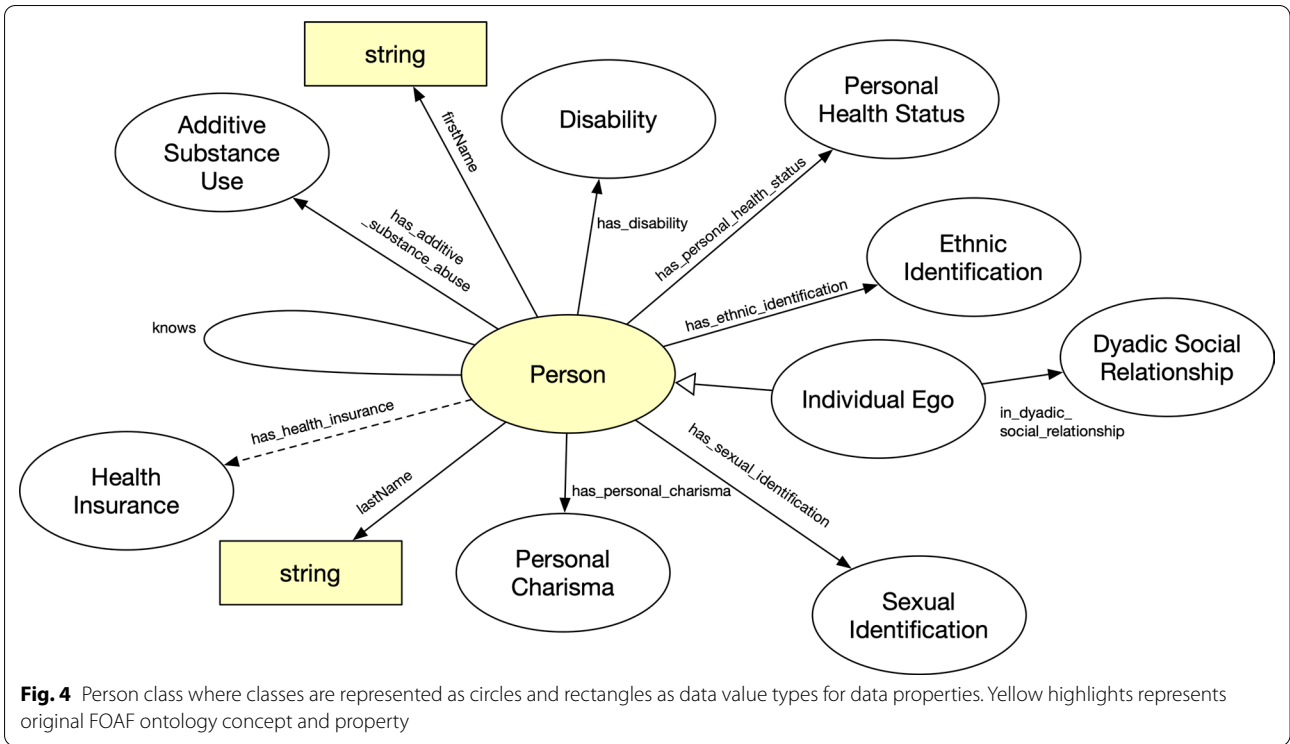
string

Additive Substance Use

firstName

Disability

Personal Health Status

has_additive _substance_abuse

has_disability

has_personal_health_status

Ethnic Identification

knows

has_ethnic_identification

Person

Individual Ego

Dyadic Social Relationship

has_health_insurance

in_dyadic_ social_relationship

has_sexual_identification

Health Insurance

lastName

has_personal_charisma

string

Personal Charisma

Sexual Identification

**Fig. 4** Person class where classes are represented as circles and rectangles as data value types for data properties. Yellow highlights represents original FOAF ontology concept and property